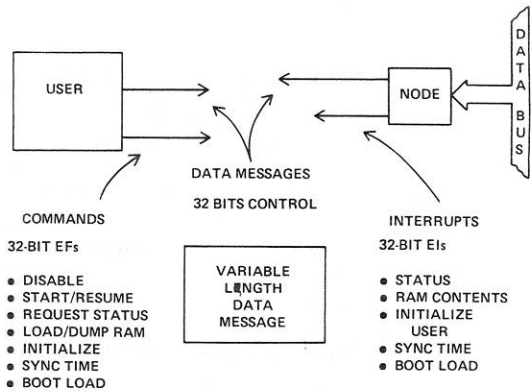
USER

NODE

DATA BUS

DATA MESSAGES

32 BITS CONTROL

COMMANDS

32-BIT EFs

• DISABLE
• START/RESUME
• REQUEST STATUS
• LOAD/DUMP RAM
• INITIALIZE
• SYNC TIME
• BOOT LOAD

VARIABLE LENGTH DATA MESSAGE

INTERRUPTS

32-BIT EIs

• STATUS
• RAM CONTENTS
• INITIALIZE USER
• SYNC TIME
• BOOT LOAD